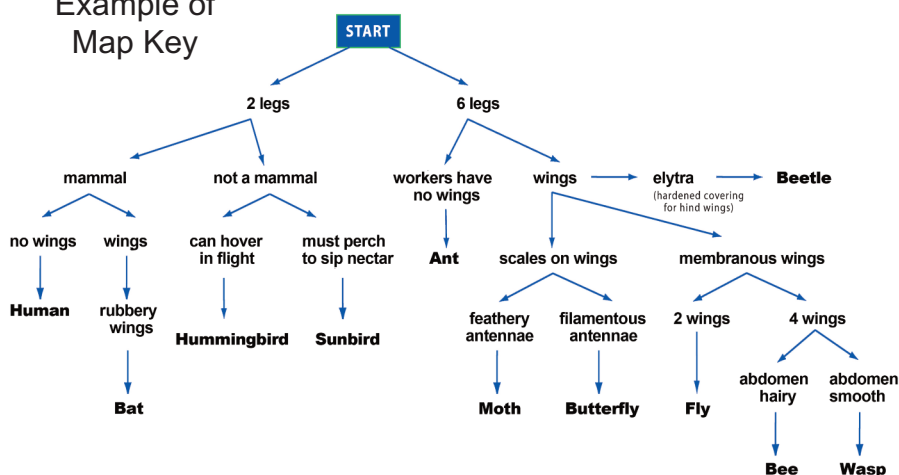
Example of Map Key

START

2 legs

6 legs

mammal

not a mammal

workers have no wings

wings

elytra
(hardened covering for hind wings)

Beetle

no wings

wings

can hover in flight

must perch to sip nectar

Ant

scales on wings

membranous wings

Human

rubbery wings

Hummingbird

Sunbird

feathery antennae

filamentous antennae

2 wings

4 wings

Bat

Moth

Butterfly

Fly

abdomen hairy

abdomen smooth

Bee

Wasp